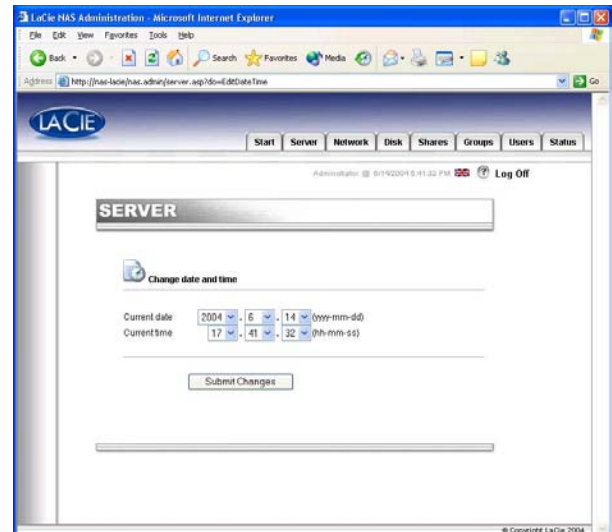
LaCie NAS Administration - Microsoft Internet Explorer

File Edit View Favorites Tools Help

Back Search Favorites Media

Address http://nas-lacie/nas.admin/server.asp?do=EditDateTime

Go

LACIE

Start Server Network Disk Shares Groups Users Status

Administrator @ 6/14/2004 5:41:32 PM Log Off

SERVER

Change date and time

Current date 2004 . 6 . 14 (yyyy-mm-dd)
Current time 17 . 41 . 32 (hh-mm-ss)

Submit Changes

© Copyright LaCie 2004